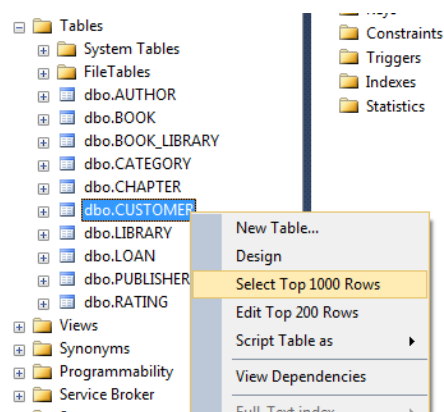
Tables
System Tables
FileTables
dbo.AUTHOR
dbo.BOOK
dbo.BOOK_LIBRARY
dbo.CATEGORY
dbo.CHAPTER
dbo.CUSTOMER
dbo.LIBRARY
dbo.LOAN
dbo.PUBLISHER
dbo.RATING
Views
Synonyms
Programmability
Service Broker

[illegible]
Constraints
Triggers
Indexes
Statistics

New Table...
Design
Select Top 1000 Rows
Edit Top 200 Rows
Script Table as
View Dependencies
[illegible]